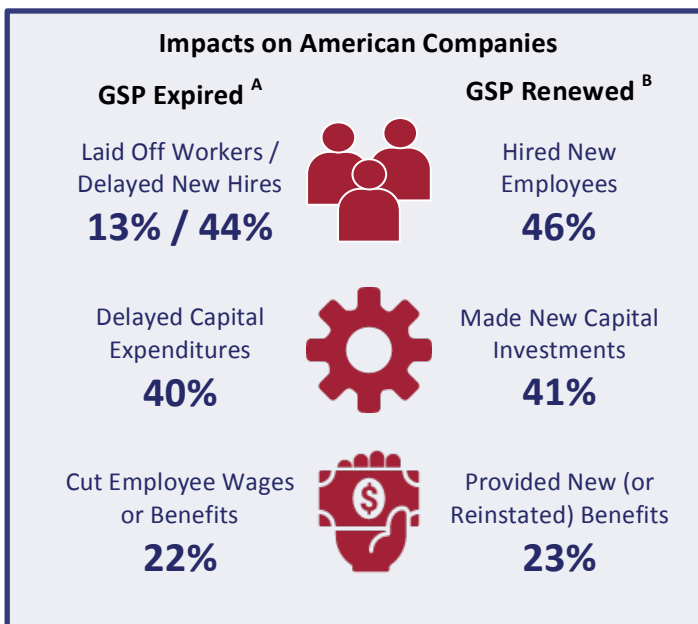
Impacts on American Companies

GSP Expired $^{A}$

GSP Renewed $^{B}$

Laid Off Workers / Delayed New Hires

13% / 44%

Hired New Employees

46%

Delayed Capital Expenditures

40%

Made New Capital Investments

41%

Cut Employee Wages or Benefits

22%

$

Provided New (or Reinstated) Benefits

23%